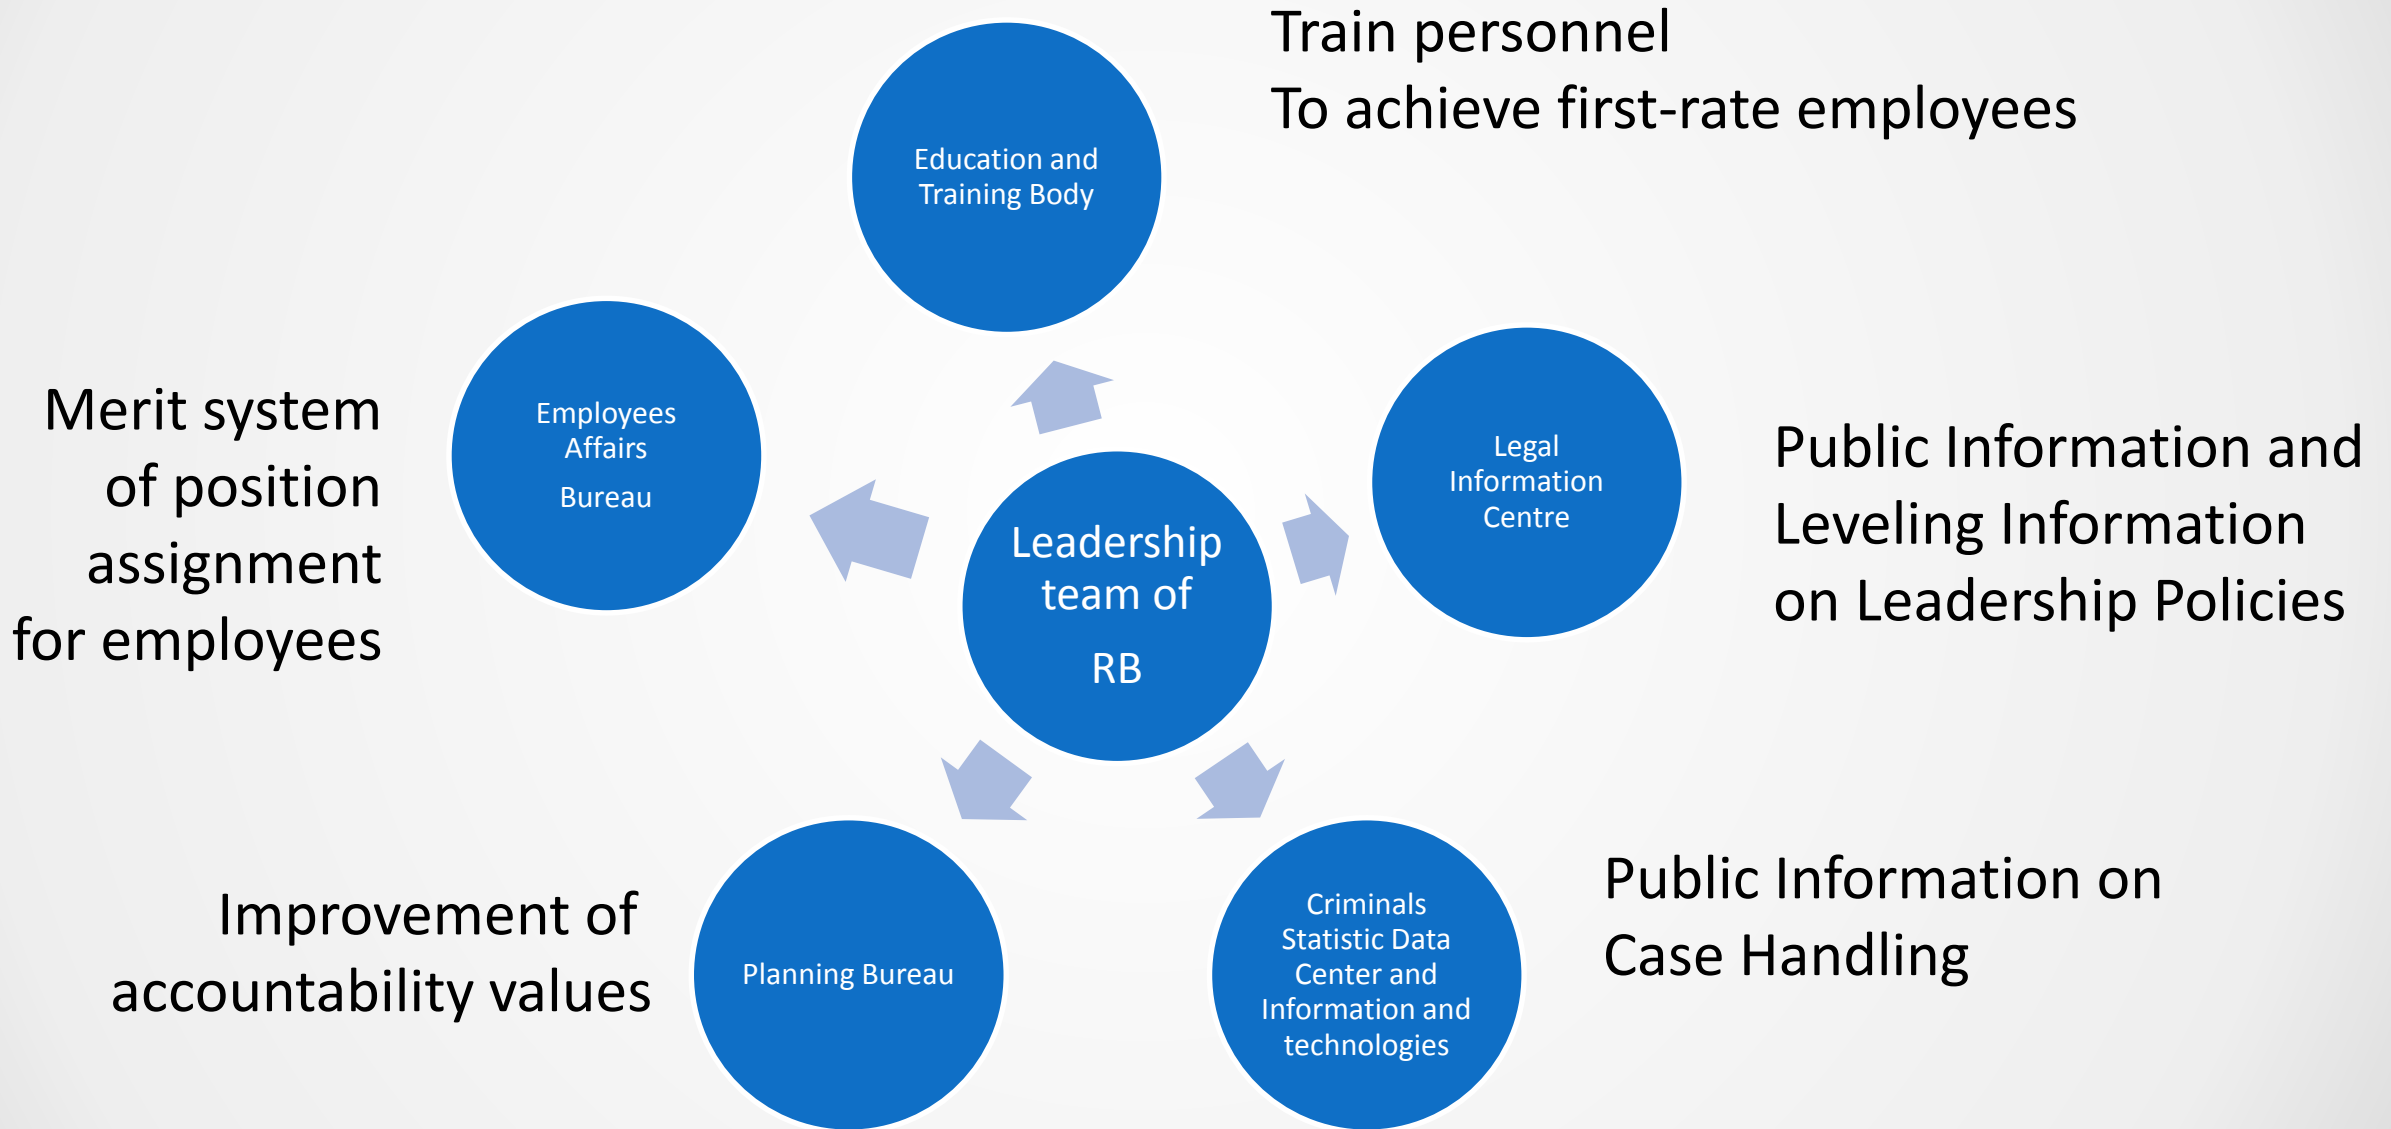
Train personnel
To achieve first-rate employees

Education and Training Body

Merit system of position assignment for employees

Employees Affairs Bureau

Leadership team of RB

Legal Information Centre

Public Information and Leveling Information on Leadership Policies

Improvement of accountability values

Planning Bureau

Criminals Statistic Data Center and Information and technologies

Public Information on Case Handling